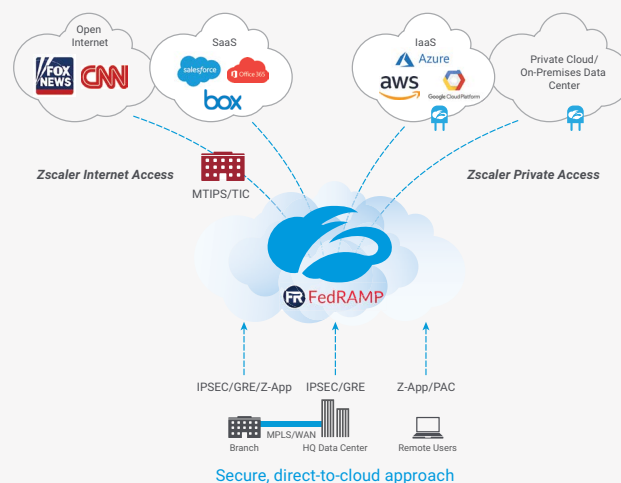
Open Internet

FOX NEWS

CNN

SaaS

salesforce

Office 365

box

IaaS

Azure

aws

Google Cloud Platform

Private Cloud/ On-Premises Data Center

Zscaler Internet Access

Zscaler Private Access

MTIPS/TIC

FR FedRAMP

IPSEC/GRE/Z-App

IPSEC/GRE

Z-App/PAC

MPLS/WAN

Branch

HQ Data Center

Remote Users

Secure, direct-to-cloud approach